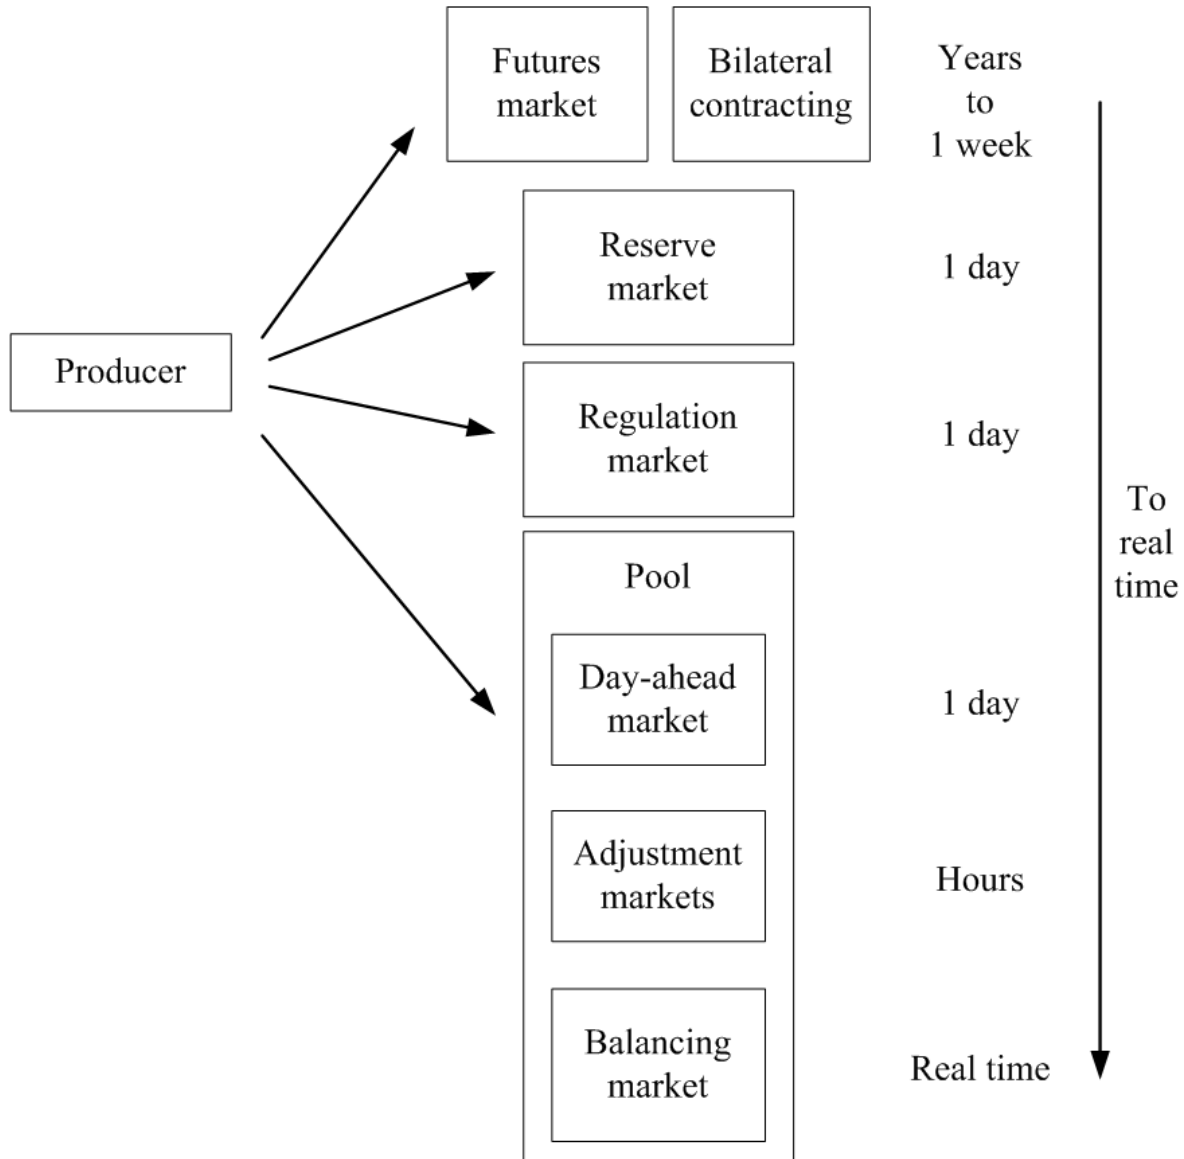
Futures market

Bilateral contracting

Years to 1 week

Producer

Reserve market

1 day

Regulation market

1 day

To real time

Pool

Day-ahead market

1 day

Adjustment markets

Hours

Balancing market

Real time